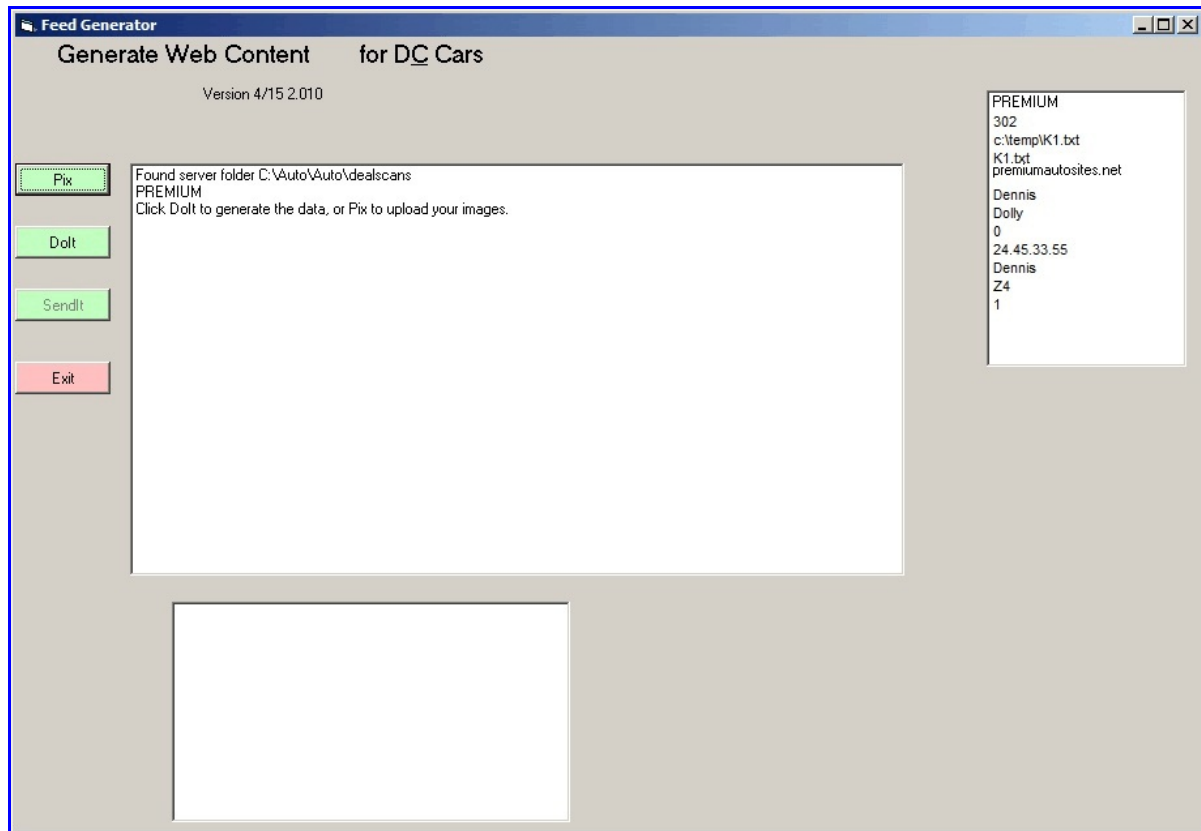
Feed Generator

Generate Web Content for DC Cars

Version 4/15 2.010

Pix

DoIt

SendIt

Exit

Found server folder C:\Auto\Auto\dealscans
PREMIUM
Click DoIt to generate the data, or Pix to upload your images.

PREMIUM
302
c:\temp\K1.txt
K1.txt
premiumautosites.net
Dennis
Dolly
0
24.45.33.55
Dennis
Z4
1